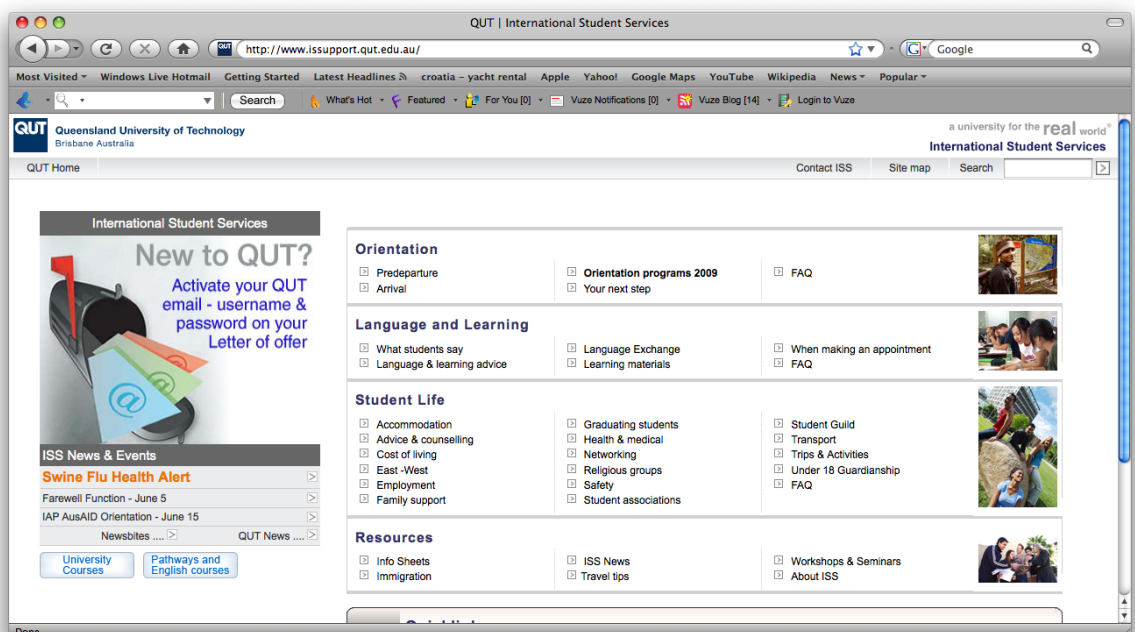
QUT | International Student Services

http://www.issupport.qut.edu.au/

Google

Most Visited Windows Live Hotmail Getting Started Latest Headlines croatia – yacht rental Apple Yahoo! Google Maps YouTube Wikipedia News Popular

Search What's Hot Featured For You [0] Vuze Notifications [0] Vuze Blog [14] Login to Vuze

QUT Queensland University of Technology Brisbane Australia

a university for the real world®
International Student Services

QUT Home

Contact ISS Site map Search

International Student Services

New to QUT?
Activate your QUT email - username & password on your Letter of offer

ISS News & Events

Swine Flu Health Alert

Farewell Function - June 5

IAP AusAID Orientation - June 15

Newsbites ....

QUT News ....

University Courses

Pathways and English courses

Orientation

Predeparture
Arrival

Orientation programs 2009
Your next step

FAQ

Language and Learning

What students say
Language & learning advice

Language Exchange
Learning materials

When making an appointment
FAQ

Student Life

Accommodation
Advice & counselling
Cost of living
East -West
Employment
Family support

Graduating students
Health & medical
Networking
Religious groups
Safety
Student associations

Student Guild
Transport
Trips & Activities
Under 18 Guardianship
FAQ

Resources

Info Sheets
Immigration

ISS News
Travel tips

Workshops & Seminars
About ISS

Done